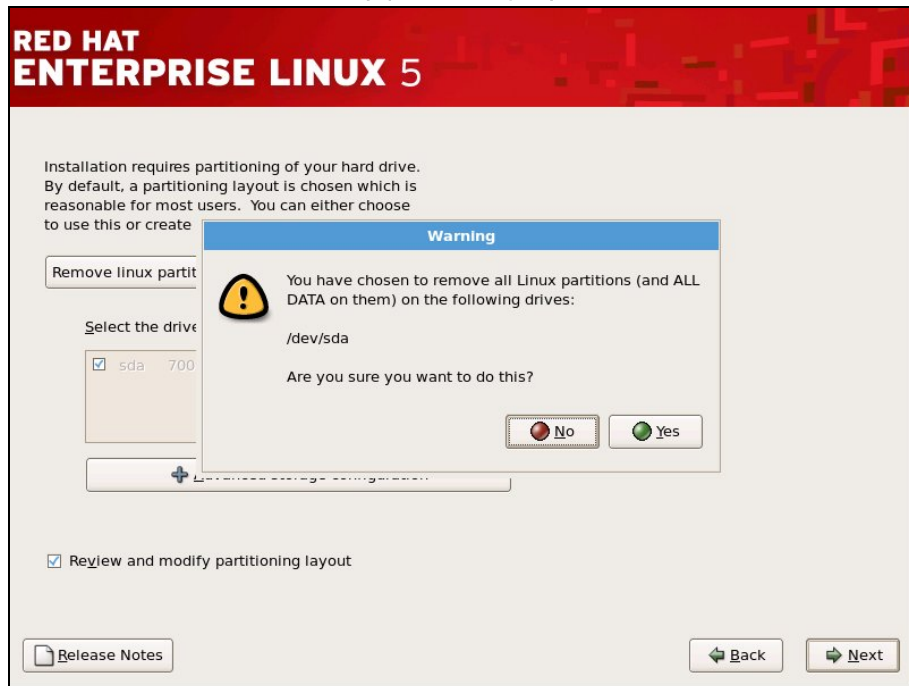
RED HAT
ENTERPRISE LINUX 5

Installation requires partitioning of your hard drive. By default, a partitioning layout is chosen which is reasonable for most users. You can either choose to use this or create

Remove linux partit

Select the drive

☑ sda 700

Warning

You have chosen to remove all Linux partitions (and ALL DATA on them) on the following drives:

/dev/sda

Are you sure you want to do this?

No

Yes

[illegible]

☑ Review and modify partitioning layout

Release Notes

Back

Next